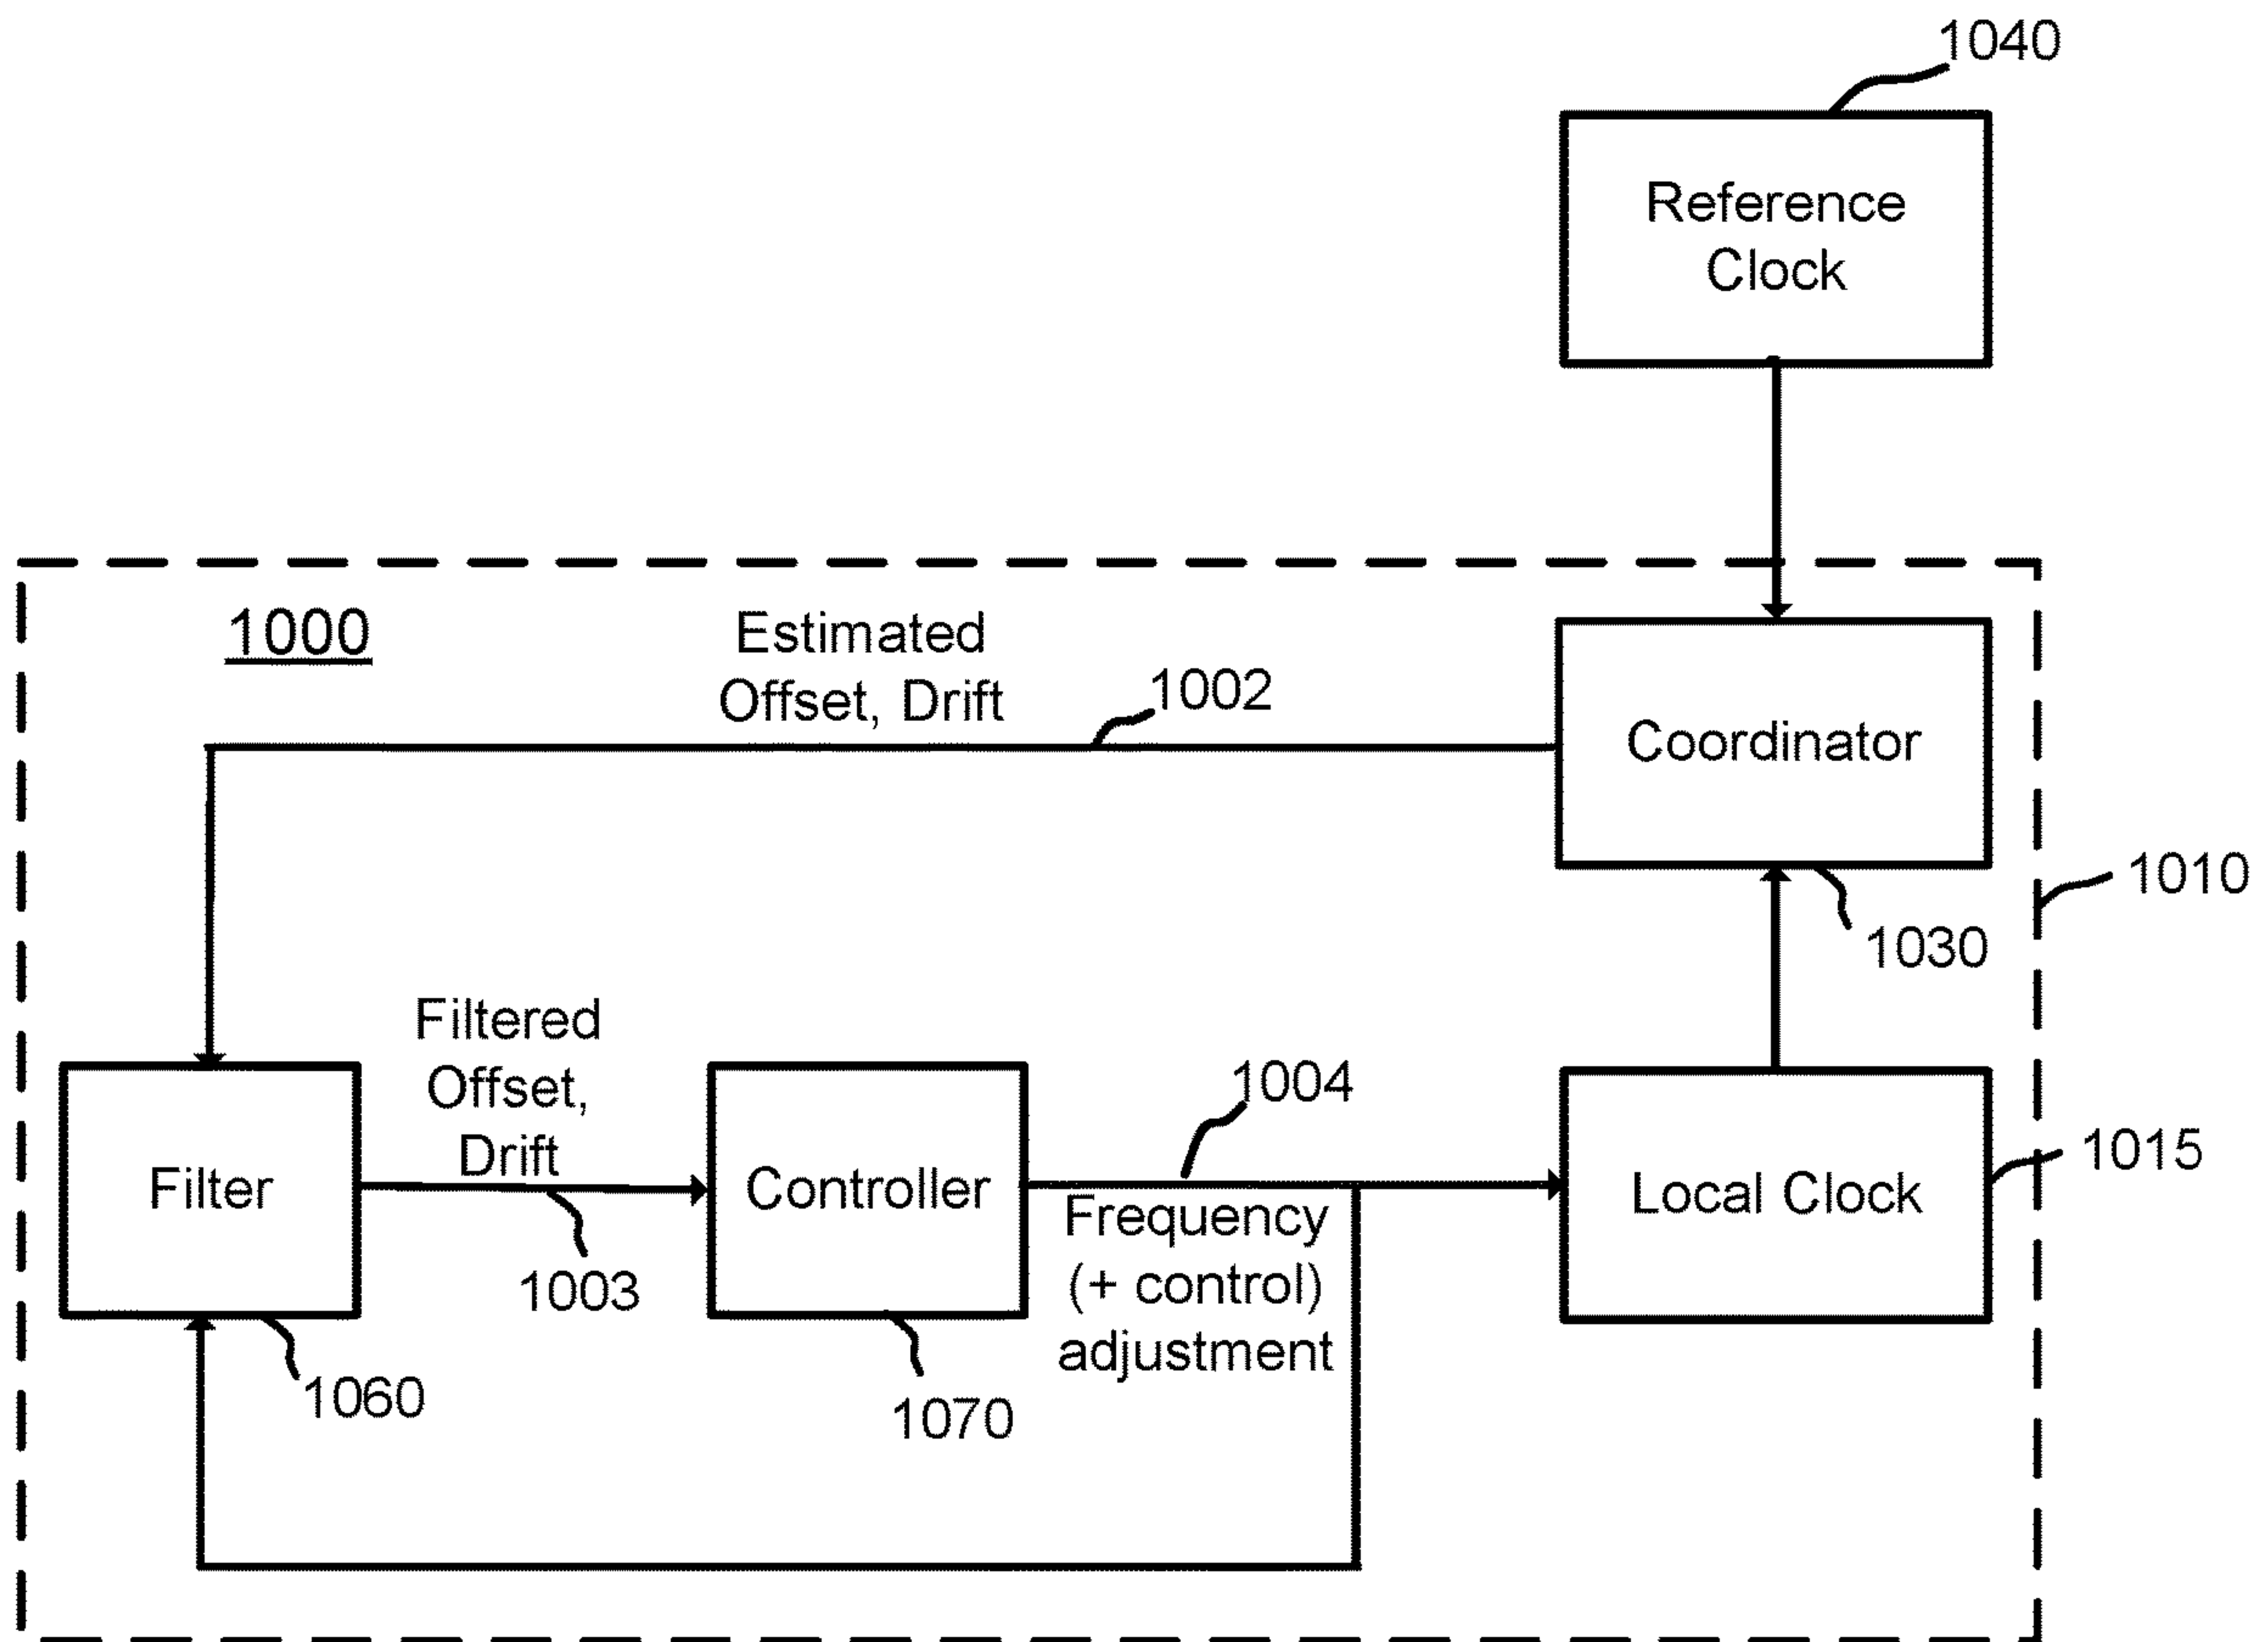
1040

Reference Clock

1000

Estimated Offset, Drift

1002

Coordinator

1010

1030

Filtered Offset, Drift

1004

1015

Filter

Controller

Local Clock

1003

Frequency (+ control) adjustment

1060

1070